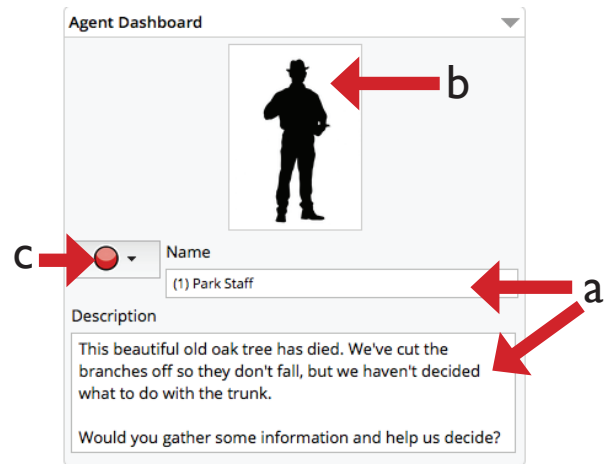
Agent Dashboard

b

c

Name

(1) Park Staff

a

Description

This beautiful old oak tree has died. We've cut the branches off so they don't fall, but we haven't decided what to do with the trunk.

Would you gather some information and help us decide?